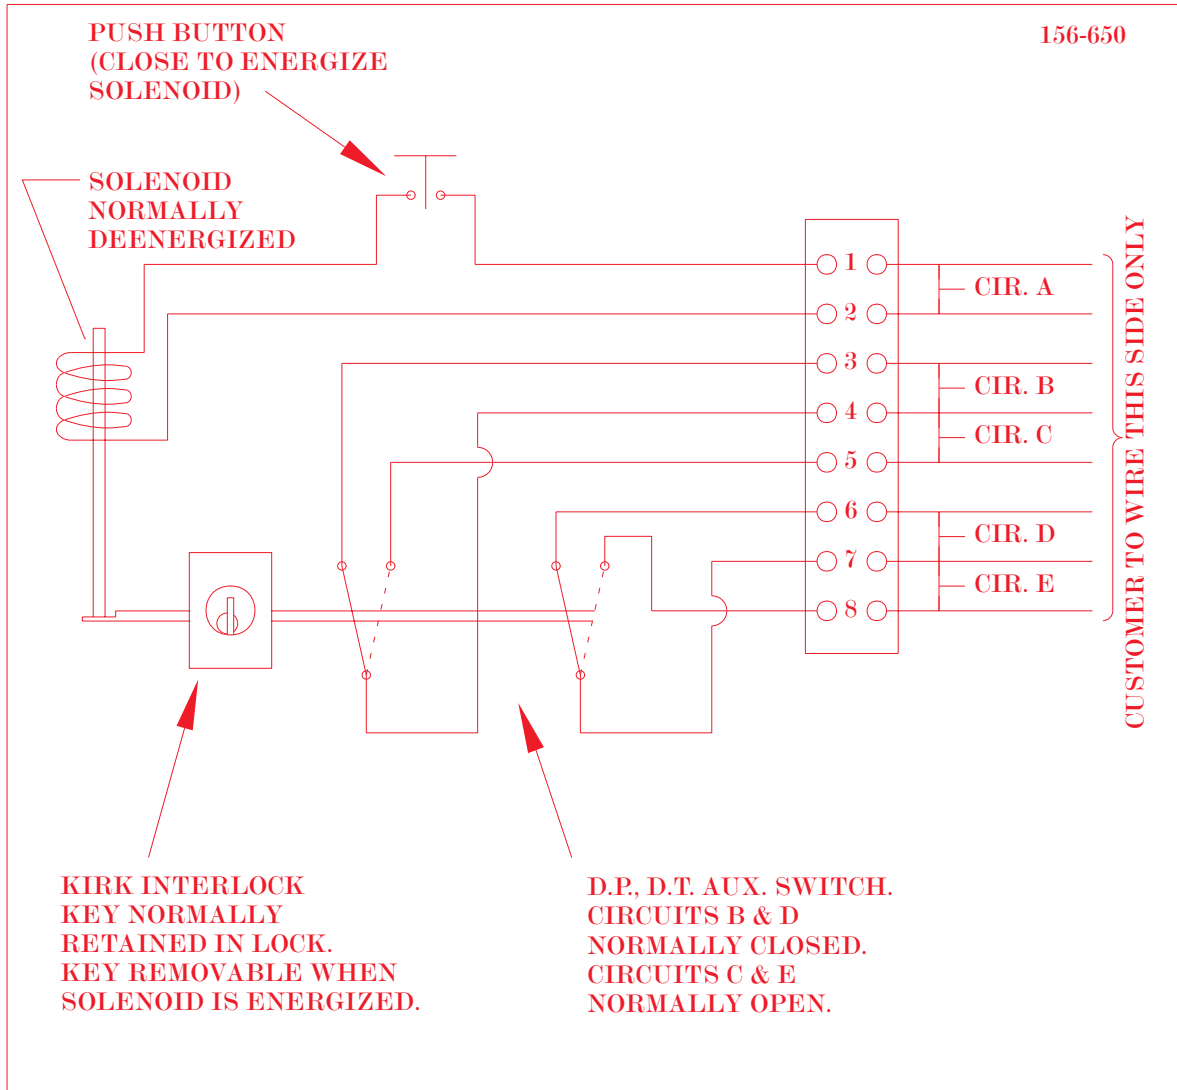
PUSH BUTTON (CLOSE TO ENERGIZE SOLENOID)

156-650

SOLENOID NORMALLY DEENERGIZED

1
2
3
4
5
6
7
8

CIR. A
CIR. B
CIR. C
CIR. D
CIR. E

CUSTOMER TO WIRE THIS SIDE ONLY

KIRK INTERLOCK KEY NORMALLY RETAINED IN LOCK. KEY REMOVABLE WHEN SOLENOID IS ENERGIZED.

D.P., D.T. AUX. SWITCH. CIRCUITS B & D NORMALLY CLOSED. CIRCUITS C & E NORMALLY OPEN.